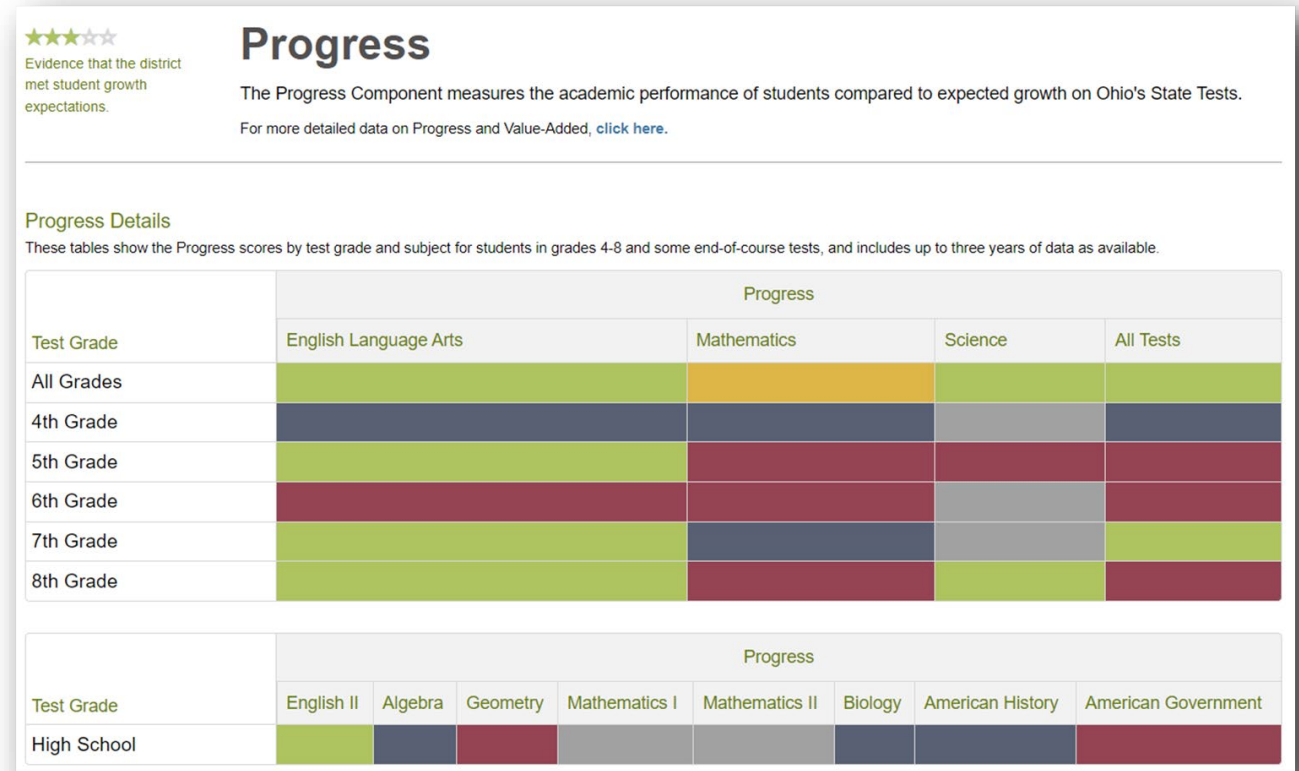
Evidence that the district met student growth expectations.

Progress

The Progress Component measures the academic performance of students compared to expected growth on Ohio's State Tests.

For more detailed data on Progress and Value-Added, click here.

Progress Details

These tables show the Progress scores by test grade and subject for students in grades 4-8 and some end-of-course tests, and includes up to three years of data as available.

| Test Grade | Progress: English Language Arts | Progress: Mathematics | Progress: Science | Progress: All Tests |
|---|---|---|---|---|
| All Grades | | | | |
| 4th Grade | | | | |
| 5th Grade | | | | |
| 6th Grade | | | | |
| 7th Grade | | | | |
| 8th Grade | | | | |

| Test Grade | Progress: English II | Progress: Algebra | Progress: Geometry | Progress: Mathematics I | Progress: Mathematics II | Progress: Biology | Progress: American History | Progress: American Government |
|---|---|---|---|---|---|---|---|---|
| High School | | | | | | | | |